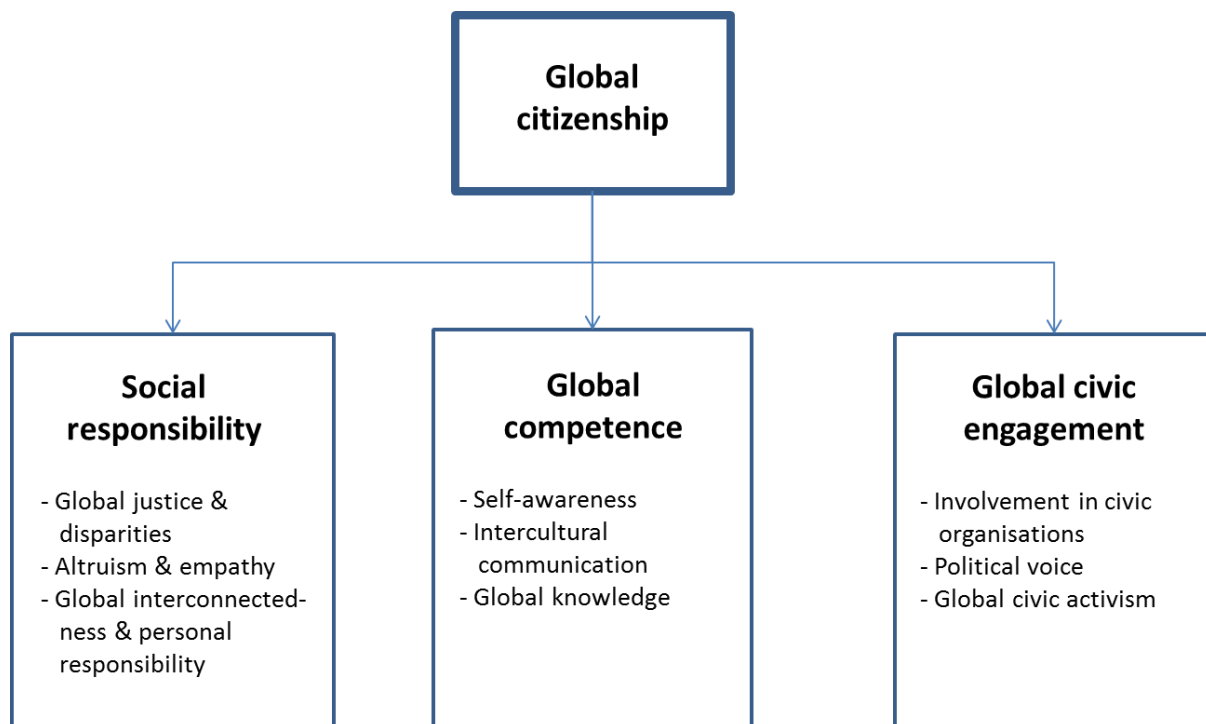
Global citizenship

Social responsibility

- Global justice & disparities
- Altruism & empathy
- Global interconnectedness & personal responsibility

Global competence

- Self-awareness
- Intercultural communication
- Global knowledge

Global civic engagement

- Involvement in civic organisations
- Political voice
- Global civic activism